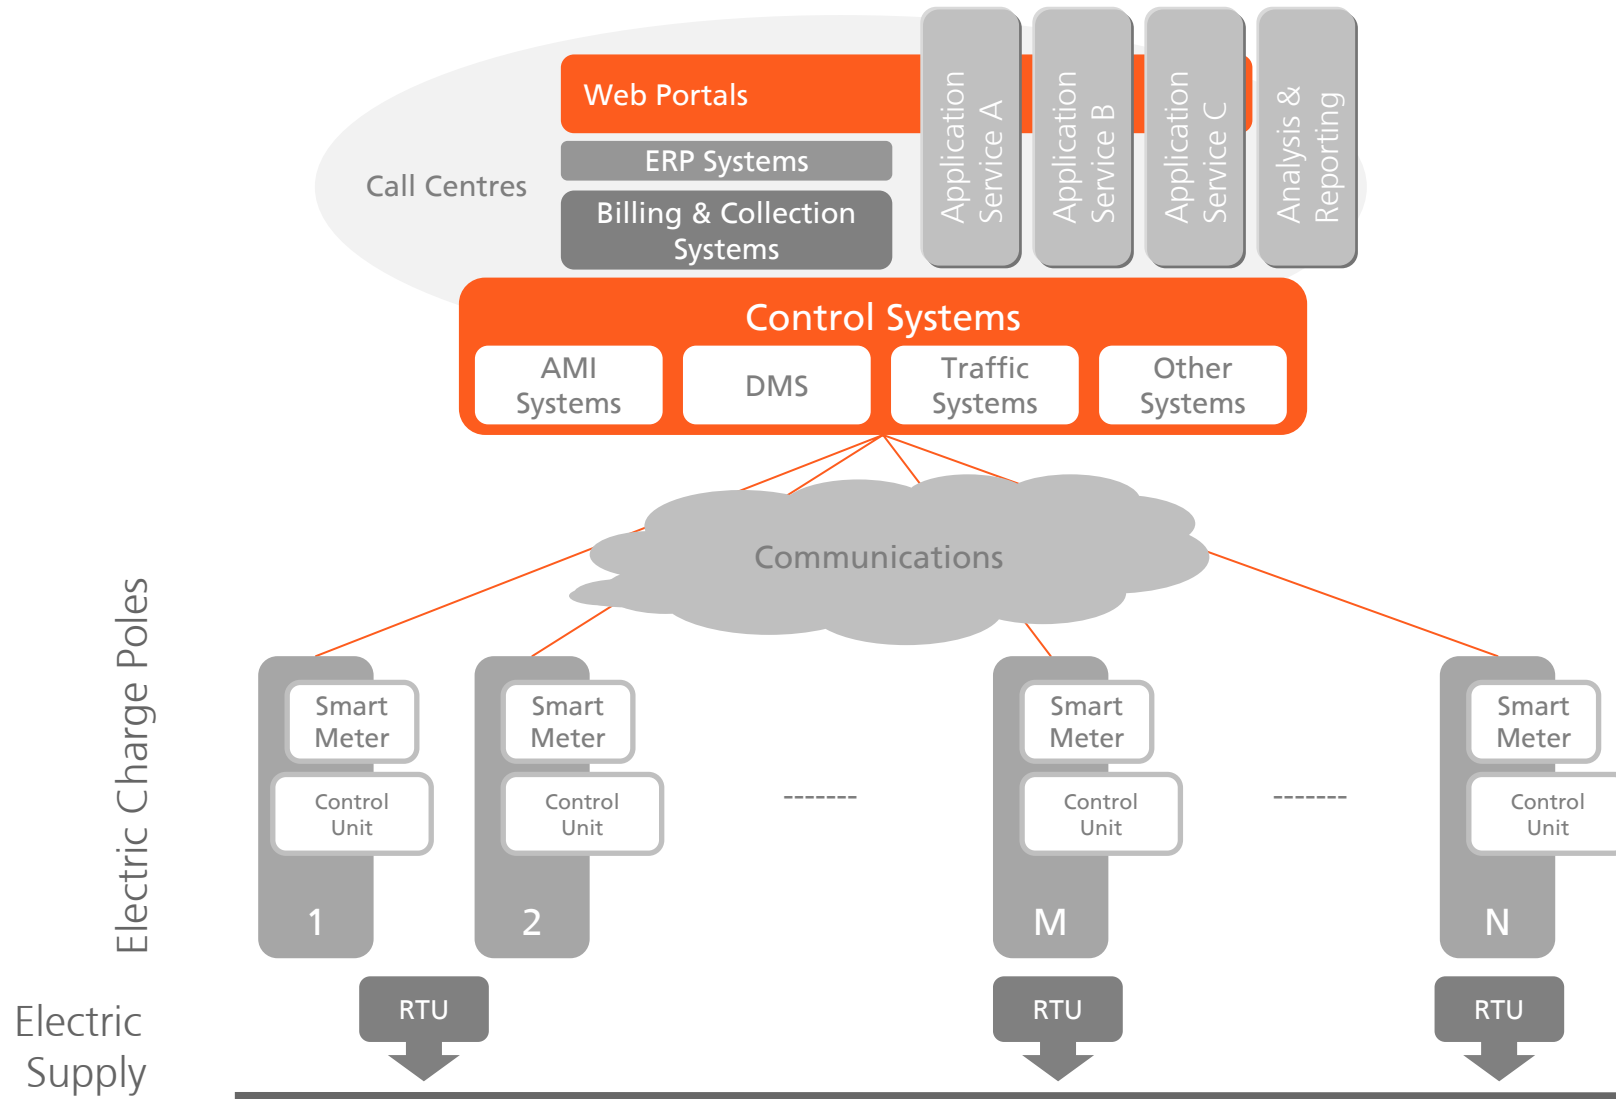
Call Centres

Web Portals

ERP Systems

Billing & Collection Systems

Application Service A

Application Service B

Application Service C

Analysis & Reporting

Control Systems

AMI Systems

DMS

Traffic Systems

Other Systems

Communications

Electric Charge Poles

Smart Meter

Control Unit

1

Smart Meter

Control Unit

2

-------

Smart Meter

Control Unit

M

-------

Smart Meter

Control Unit

N

Electric Supply

RTU

RTU

RTU